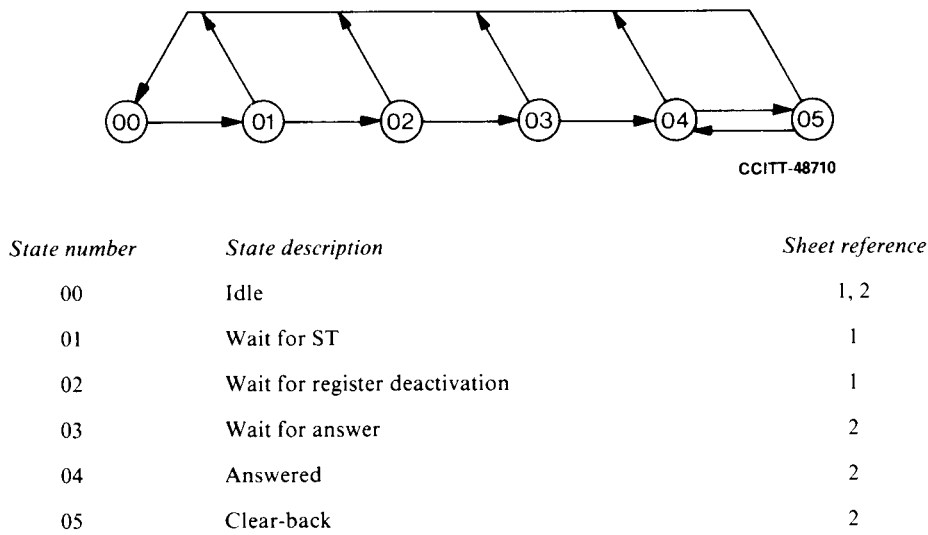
00
01
02
03
04
05

CCITT-48710

| State number | State description | Sheet reference |
|---|---|---|
| 00 | Idle | 1, 2 |
| 01 | Wait for ST | 1 |
| 02 | Wait for register deactivation | 1 |
| 03 | Wait for answer | 2 |
| 04 | Answered | 2 |
| 05 | Clear-back | 2 |